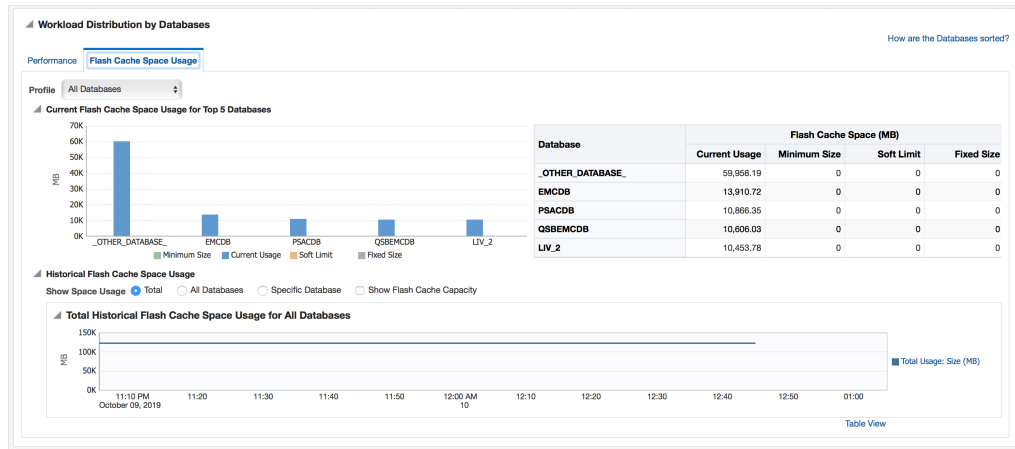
Workload Distribution by Databases

How are the Databases sorted?

Performance | Flash Cache Space Usage

Profile All Databases

Current Flash Cache Space Usage for Top 5 Databases

70K
60K
50K
40K
30K
20K
10K
0K
MB
_OTHER_DATABASE_ EMCDB PSACDB QSBEMCDB LIV_2

Minimum Size Current Usage Soft Limit Fixed Size

| Database | Flash Cache Space (MB) | | | |
|---|---|---|---|---|
| | Current Usage | Minimum Size | Soft Limit | Fixed Size |
| _OTHER_DATABASE_ | 59,958.19 | 0 | 0 | 0 |
| EMCDB | 13,910.72 | 0 | 0 | 0 |
| PSACDB | 10,866.35 | 0 | 0 | 0 |
| QSBEMCDB | 10,606.03 | 0 | 0 | 0 |
| LIV_2 | 10,453.78 | 0 | 0 | 0 |

Historical Flash Cache Space Usage

Show Space Usage Total All Databases Specific Database Show Flash Cache Capacity

Total Historical Flash Cache Space Usage for All Databases

150K
100K
50K
0K
MB
11:10 PM October 09, 2019 11:20 11:30 11:40 11:50 12:00 AM 10 12:10 12:20 12:30 12:40 12:50 01:00

Total Usage: Size (MB)

Table View